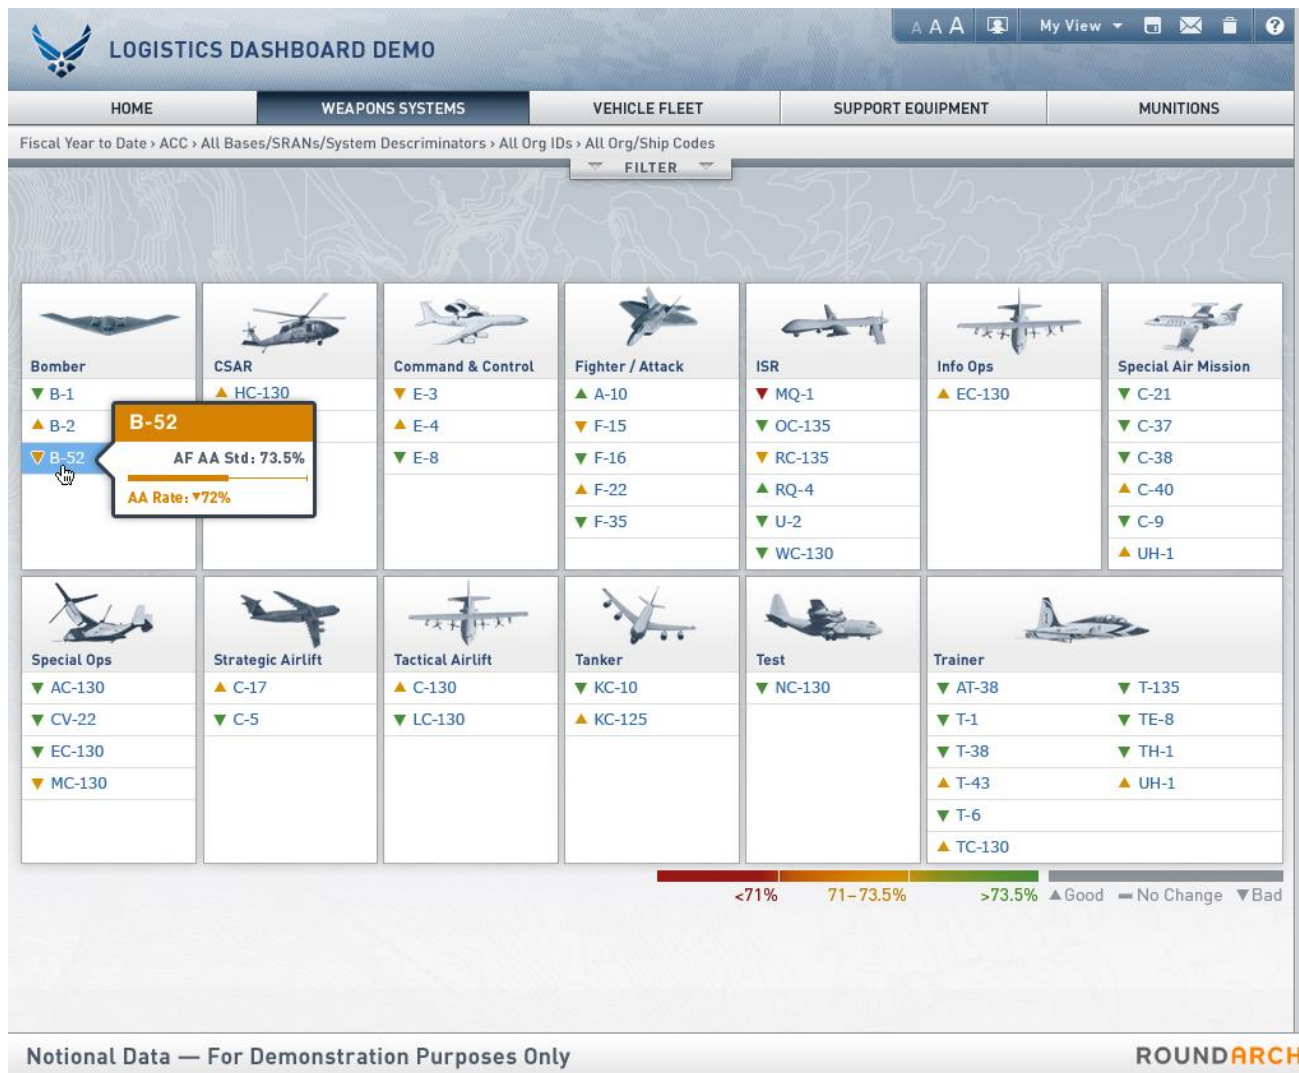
LOGISTICS DASHBOARD DEMO

A A A My View

HOME | WEAPONS SYSTEMS | VEHICLE FLEET | SUPPORT EQUIPMENT | MUNITIONS

Fiscal Year to Date › ACC › All Bases/SRANs/System Descriminators › All Org IDs › All Org/Ship Codes

FILTER

Bomber
▼ B-1
▲ B-2
▼ B-52

B-52
AF AA Std: 73.5%
AA Rate: ▼72%

CSAR
▲ HC-130

Command & Control
▼ E-3
▲ E-4
▼ E-8

Fighter / Attack
▲ A-10
▼ F-15
▼ F-16
▲ F-22
▼ F-35

ISR
▼ MQ-1
▼ OC-135
▼ RC-135
▲ RQ-4
▼ U-2
▼ WC-130

Info Ops
▲ EC-130

Special Air Mission
▼ C-21
▼ C-37
▼ C-38
▲ C-40
▼ C-9
▲ UH-1

Special Ops
▼ AC-130
▼ CV-22
▼ EC-130
▼ MC-130

Strategic Airlift
▲ C-17
▼ C-5

Tactical Airlift
▲ C-130
▼ LC-130

Tanker
▼ KC-10
▲ KC-125

Test
▼ NC-130

Trainer
▼ AT-38
▼ T-1
▼ T-38
▲ T-43
▼ T-6
▲ TC-130
▼ T-135
▼ TE-8
▼ TH-1
▲ UH-1

<71% 71–73.5% >73.5% ▲Good —No Change ▼Bad

Notional Data — For Demonstration Purposes Only

ROUNDARCH